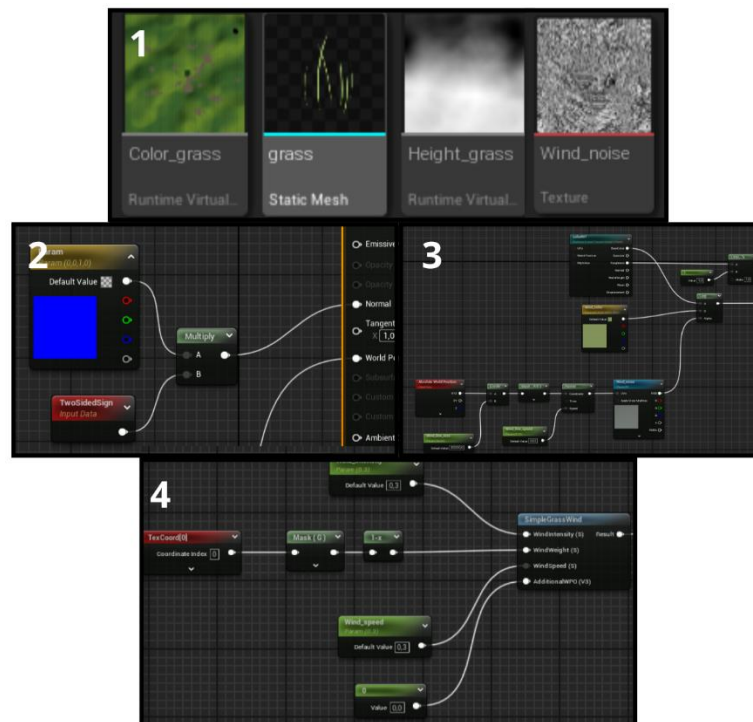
1

Color_grass

Runtime Virtual...

grass

Static Mesh

Height_grass

Runtime Virtual...

Wind_noise

Texture

2

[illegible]ram
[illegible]am (0,0,1,0)

Default Value

Multiply

A

B

TwoSidedSign
Input Data

Emissive

Opacity

Opacity

Normal

Tangent
X 1,0

World P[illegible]

Subsurf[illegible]

Custom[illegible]

Custom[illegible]

Ambient

3

4

Param (0,3)

Default Value 0,3

TexCoord[0]

Coordinate Index 0

Mask ( G )

1-x

SimpleGrassWind

WindIntensity (S)

WindWeight (S)

WindSpeed (S)

AdditionalWPO (V3)

Result

Wind_speed
Param (0,3)

Default Value 0,3

0

Value 0,0